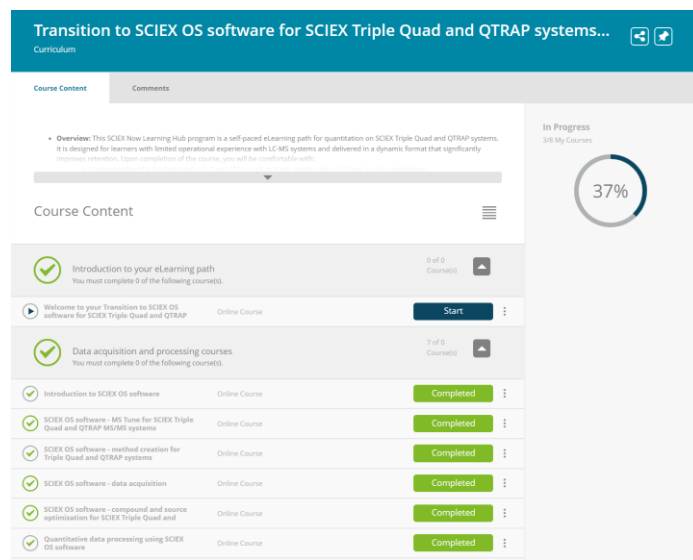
Transition to SCIEX OS software for SCIEX Triple Quad and QTRAP systems...
Curriculum

Course Content
Comments

• Overview: This SCIEX Now Learning Hub program is a self-paced eLearning path for quantitation on SCIEX Triple Quad and QTRAP systems. It is designed for learners with limited operational experience with LC-MS systems and delivered in a dynamic format that significantly improves retention. Upon completion of the course, you will be comfortable with:

In Progress
3/8 My Courses
37%

Course Content

Introduction to your eLearning path
You must complete 0 of the following course(s).
0 of 0 Course(s)

Welcome to your Transition to SCIEX OS software for SCIEX Triple Quad and QTRAP
Online Course
Start

Data acquisition and processing courses
You must complete 0 of the following course(s).
7 of 0 Course(s)

Introduction to SCIEX OS software
Online Course
Completed

SCIEX OS software - MS Tune for SCIEX Triple Quad and QTRAP MS/MS systems
Online Course
Completed

SCIEX OS software - method creation for Triple Quad and QTRAP systems
Online Course
Completed

SCIEX OS software - data acquisition
Online Course
Completed

SCIEX OS software - compound and source optimization for SCIEX Triple Quad and
Online Course
Completed

Quantitative data processing using SCIEX OS software
Online Course
Completed